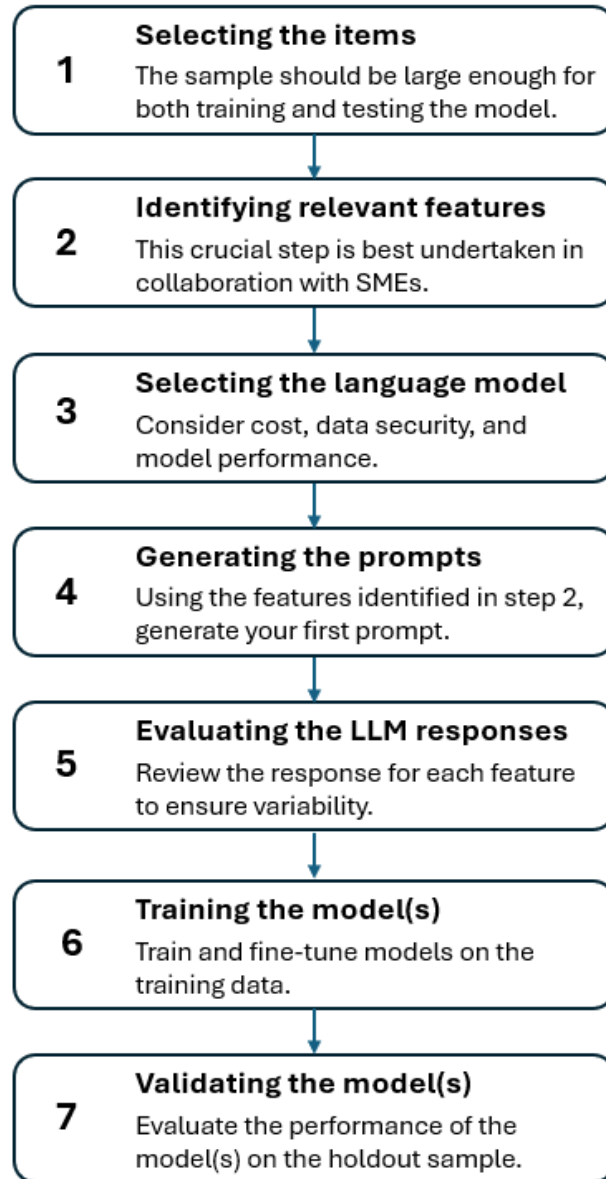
1
Selecting the items
The sample should be large enough for both training and testing the model.

2
Identifying relevant features
This crucial step is best undertaken in collaboration with SMEs.

3
Selecting the language model
Consider cost, data security, and model performance.

4
Generating the prompts
Using the features identified in step 2, generate your first prompt.

5
Evaluating the LLM responses
Review the response for each feature to ensure variability.

6
Training the model(s)
Train and fine-tune models on the training data.

7
Validating the model(s)
Evaluate the performance of the model(s) on the holdout sample.